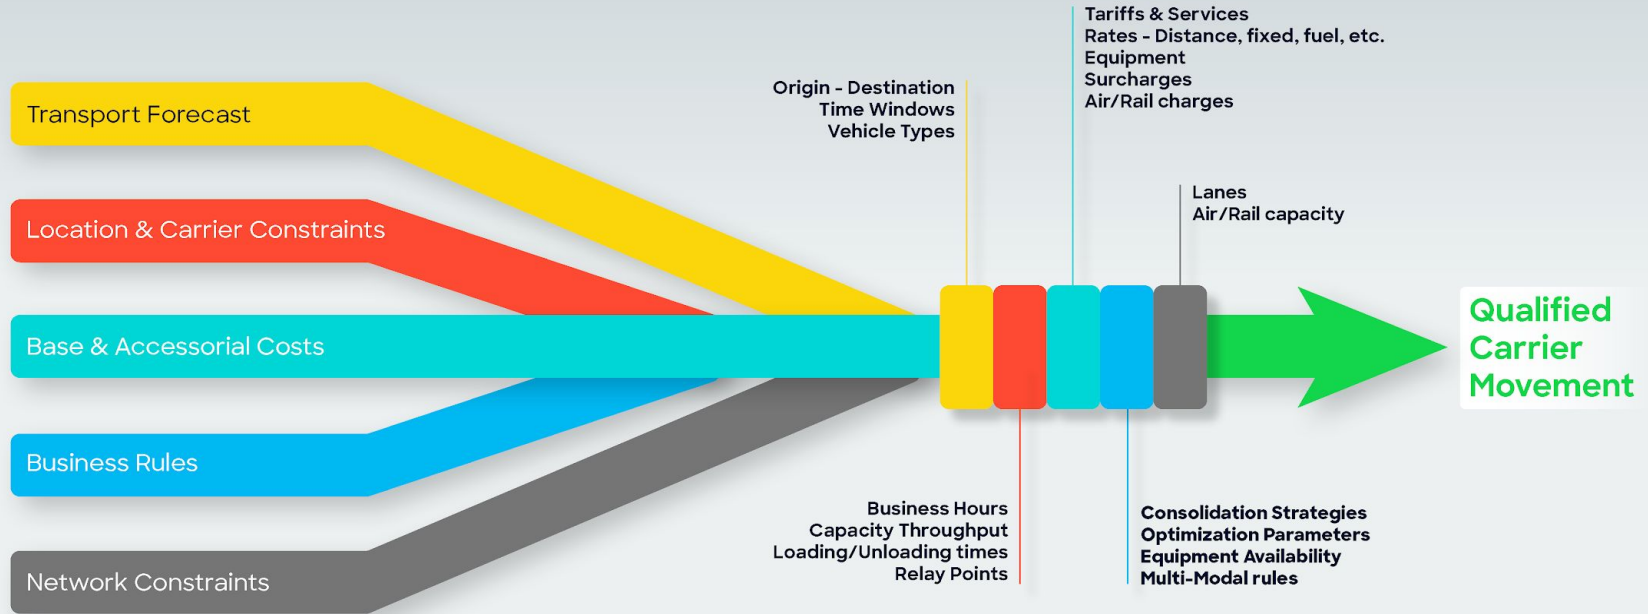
Transport Forecast

Location & Carrier Constraints

Base & Accessorial Costs

Business Rules

Network Constraints

Origin - Destination
Time Windows
Vehicle Types

Tariffs & Services
Rates - Distance, fixed, fuel, etc.
Equipment
Surcharges
Air/Rail charges

Lanes
Air/Rail capacity

Qualified Carrier Movement

Business Hours
Capacity Throughput
Loading/Unloading times
Relay Points

Consolidation Strategies
Optimization Parameters
Equipment Availability
Multi-Modal rules